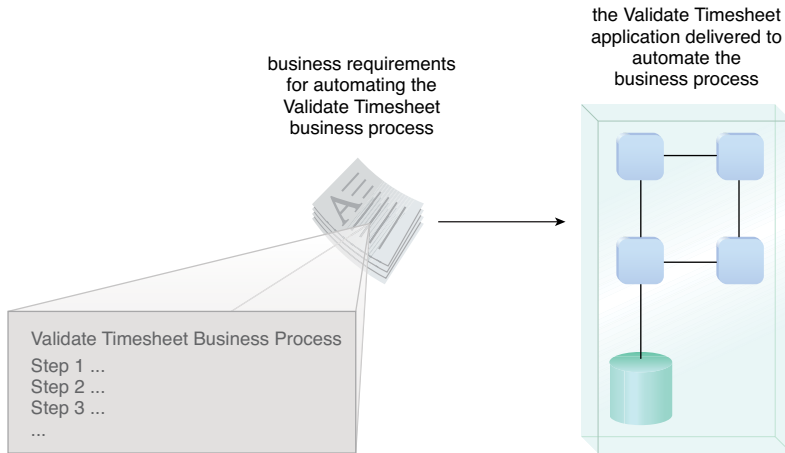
business requirements for automating the Validate Timesheet business process

the Validate Timesheet application delivered to automate the business process

Validate Timesheet Business Process
Step 1 ...
Step 2 ...
Step 3 ...
...